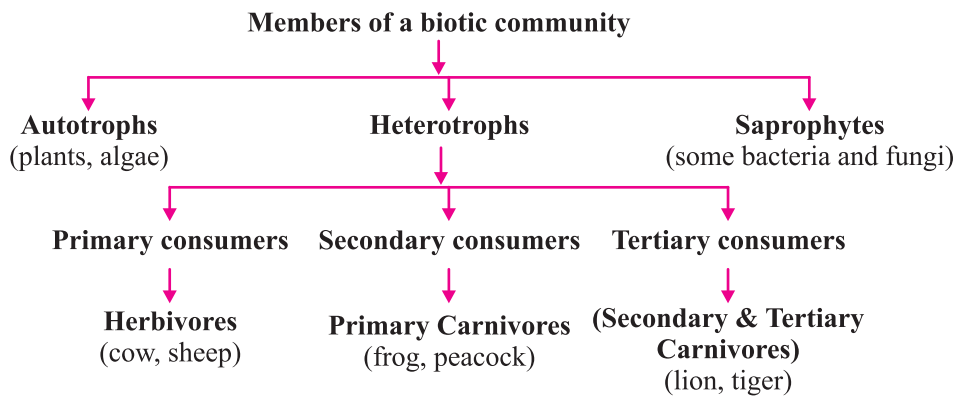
Members of a biotic community

Autotrophs
(plants, algae)

Heterotrophs

Saprophytes
(some bacteria and fungi)

Primary consumers

Secondary consumers

Tertiary consumers

Herbivores
(cow, sheep)

Primary Carnivores
(frog, peacock)

(Secondary & Tertiary Carnivores)
(lion, tiger)